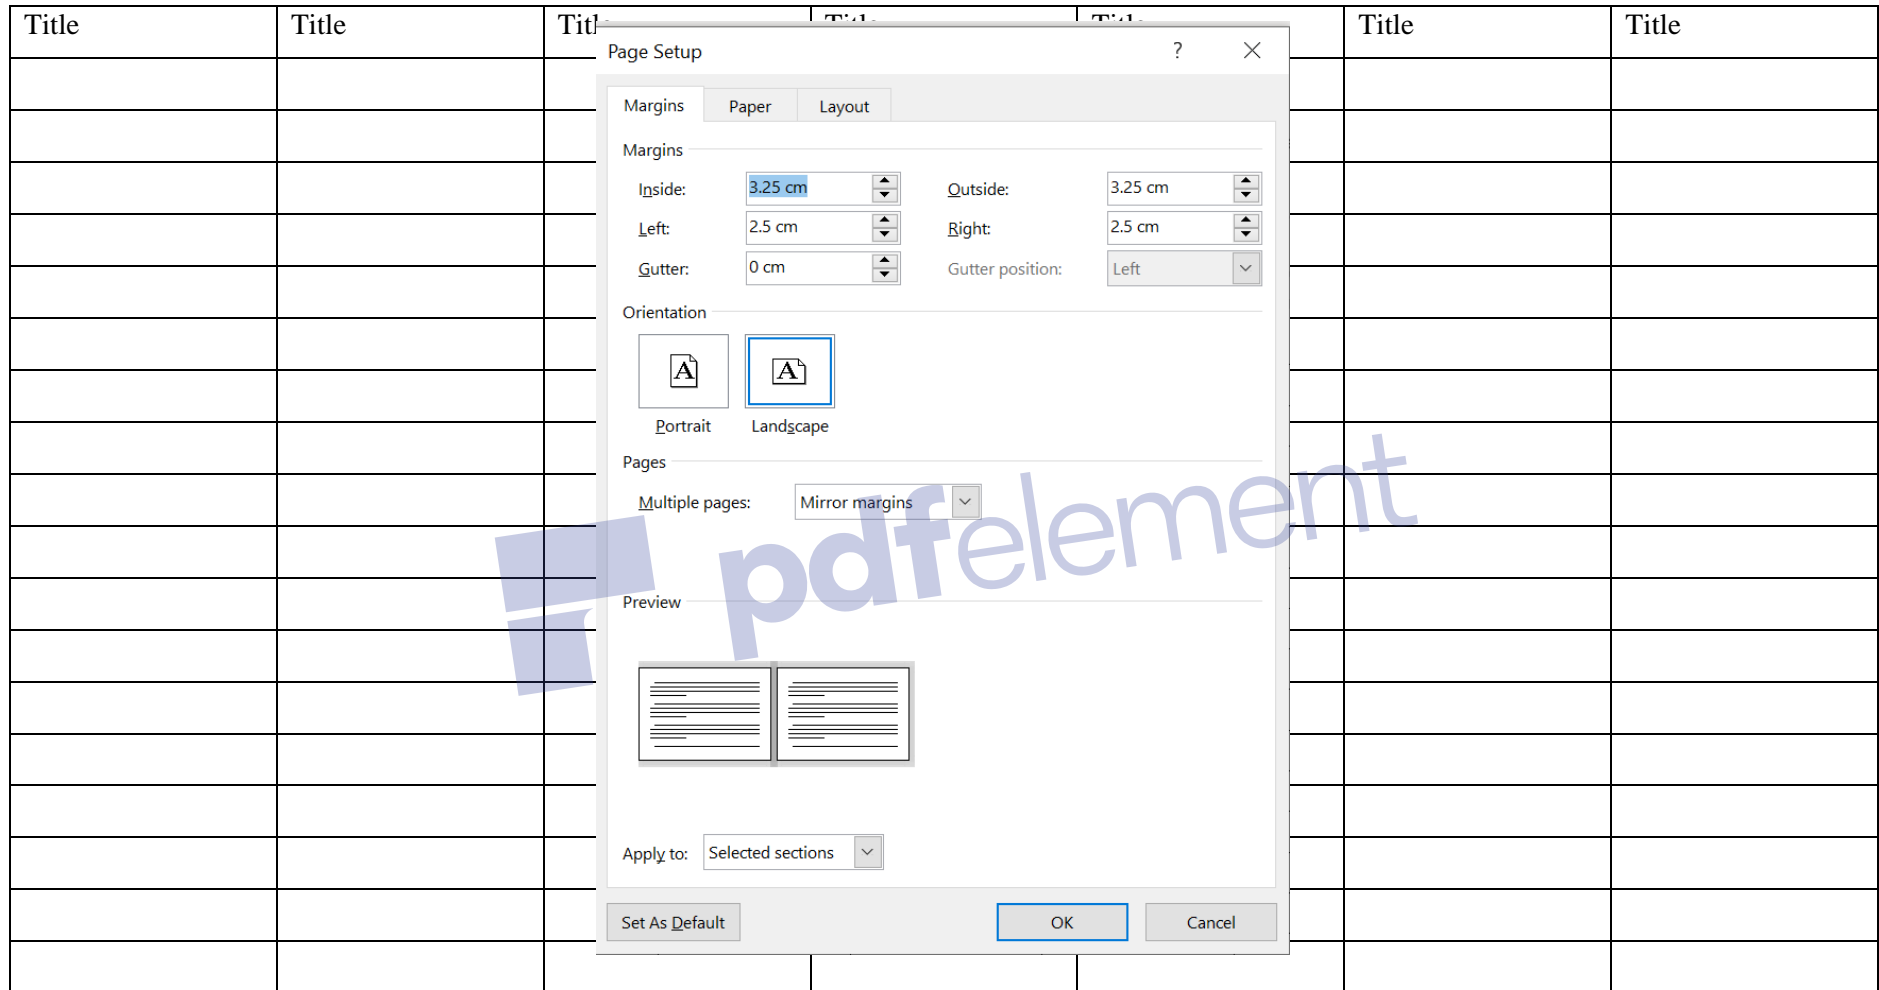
| Title | Title | Tit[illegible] | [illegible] | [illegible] | Title | Title |
|---|---|---|---|---|---|---|

Page Setup ? ×

Margins Paper Layout

Margins

Inside: 3.25 cm Outside: 3.25 cm

Left: 2.5 cm Right: 2.5 cm

Gutter: 0 cm Gutter position: Left

Orientation

A Portrait A Landscape

Pages

Multiple pages: Mirror margins

Preview

Apply to: Selected sections

Set As Default OK Cancel

pdfelement